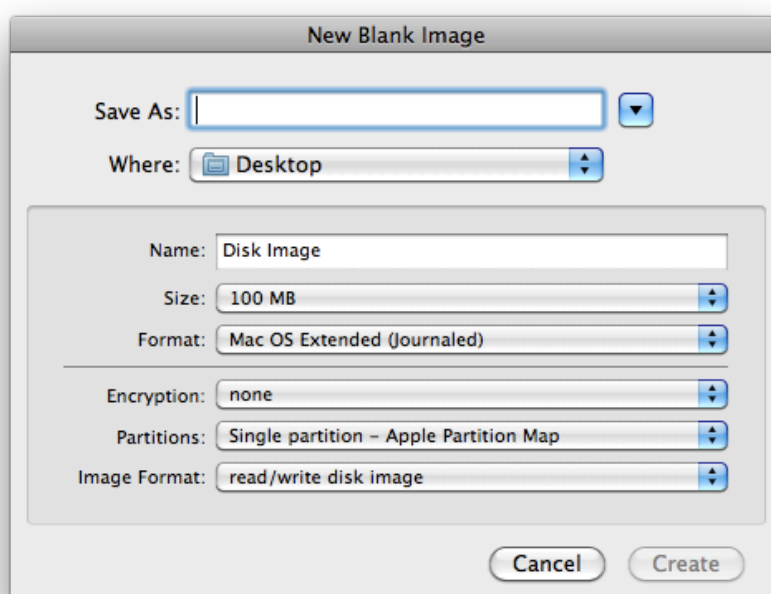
New Blank Image

Save As:

Where: Desktop

Name: Disk Image

Size: 100 MB

Format: Mac OS Extended (Journaled)

Encryption: none

Partitions: Single partition – Apple Partition Map

Image Format: read/write disk image

Cancel Create